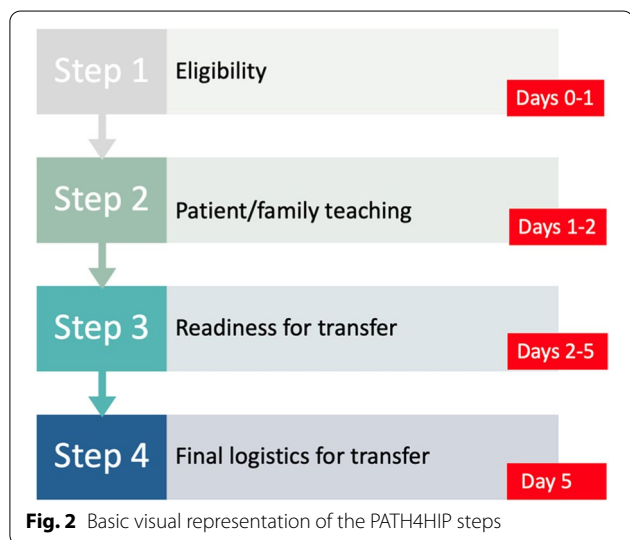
Step 1 Eligibility
Days 0-1

Step 2 Patient/family teaching
Days 1-2

Step 3 Readiness for transfer
Days 2-5

Step 4 Final logistics for transfer
Day 5

**Fig. 2** Basic visual representation of the PATH4HIP steps